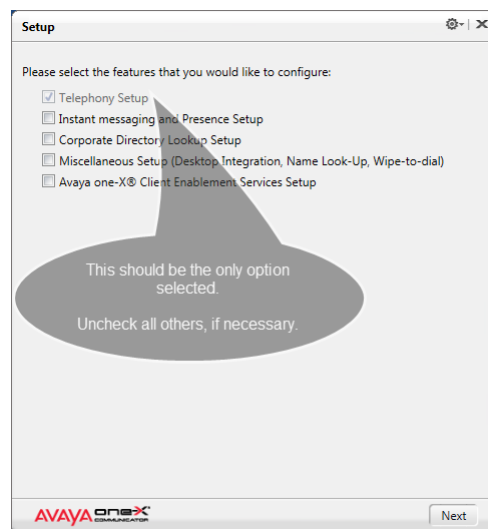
Setup

Please select the features that you would like to configure:

☑ Telephony Setup
☐ Instant messaging and Presence Setup
☐ Corporate Directory Lookup Setup
☐ Miscellaneous Setup (Desktop Integration, Name Look-Up, Wipe-to-dial)
☐ Avaya one-X® Client Enablement Services Setup

This should be the only option selected.

Uncheck all others, if necessary.

AVAYA one-X COMMUNICATOR

Next